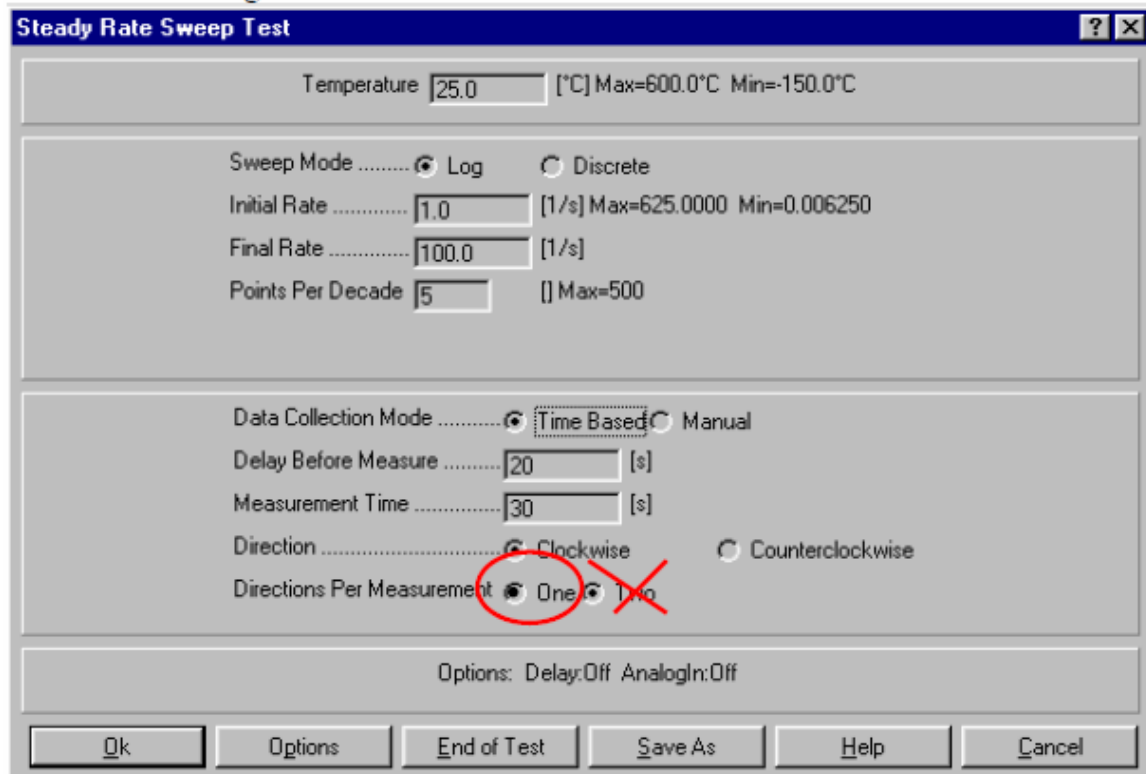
Steady Rate Sweep Test

?
X

Temperature 25.0 [°C] Max=600.0°C Min=-150.0°C

Sweep Mode ......... Log Discrete
Initial Rate ............ 1.0 [1/s] Max=625.0000 Min=0.006250
Final Rate ............ 100.0 [1/s]
Points Per Decade 5 [] Max=500

Data Collection Mode ........... Time Based Manual
Delay Before Measure ......... 20 [s]
Measurement Time ............... 30 [s]
Direction ................................ Clockwise Counterclockwise
Directions Per Measurement One Two

Options: Delay:Off AnalogIn:Off

Ok
Options
End of Test
Save As
Help
Cancel